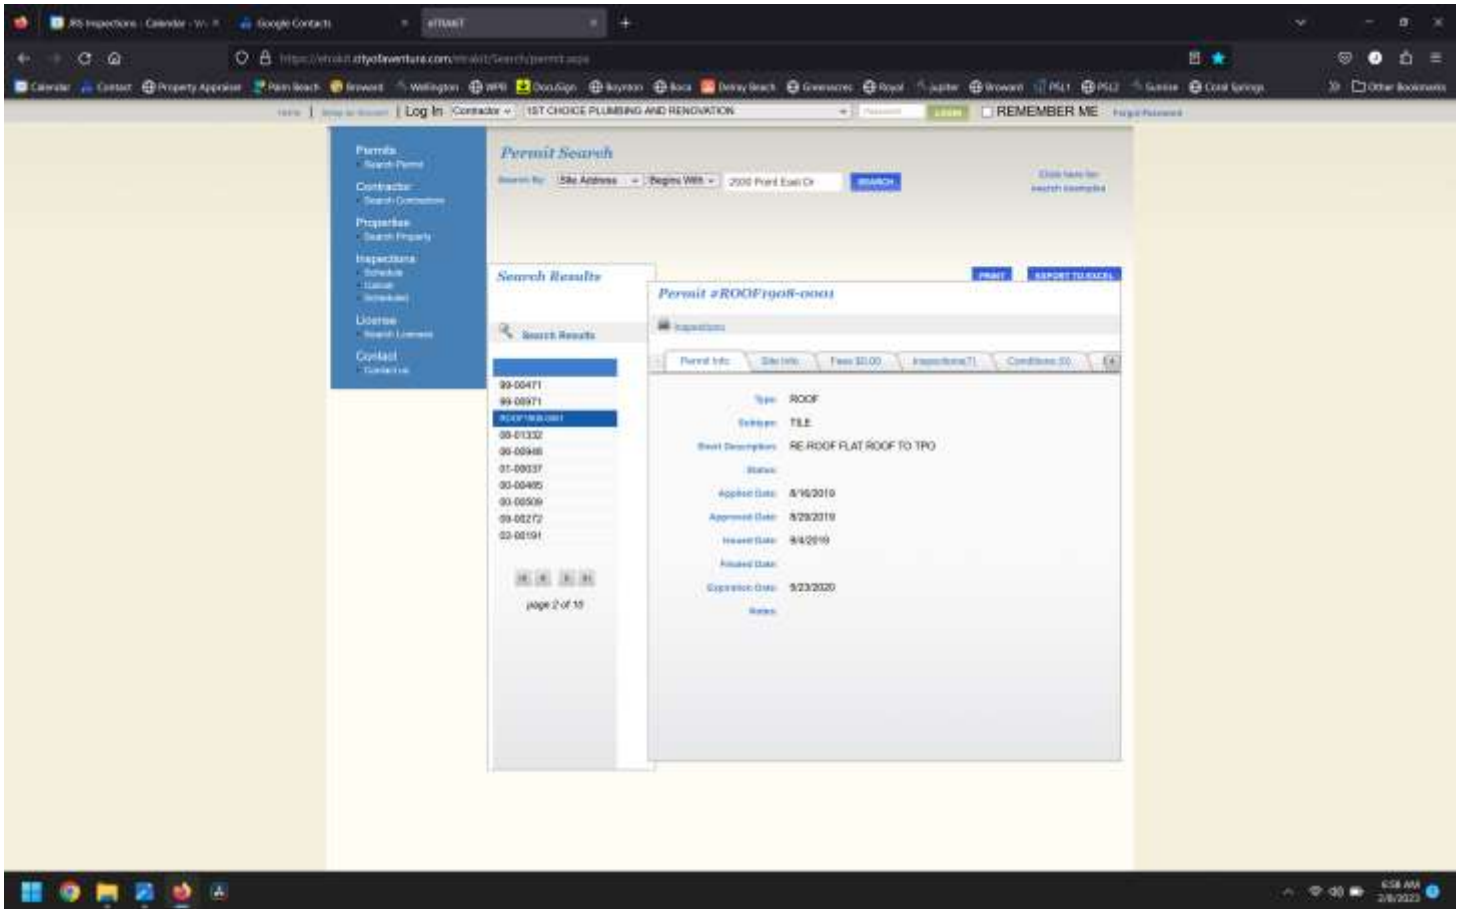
JRS Inspections · Calendar · W... × | Google Contacts | eTRAKiT

https://etrakit.cityofaventura.com/etrakit/Search/permit.aspx

Calendar | Contact | Property Appraiser | Palm Beach | Broward | Wellington | WPB | DocuSign | Boynton | Boca | Delray Beach | Greenacres | Royal | Jupiter | Broward | PSL1 | PSL2 | Sunrise | Coral Springs | Other Bookmarks

Home | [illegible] | Log In | Contractor | 1ST CHOICE PLUMBING AND RENOVATION | Password | LOGIN | REMEMBER ME | Forgot Password

Permits
Search Permit
Contractor
Search Contractors
Properties
Search Property
Inspections
Schedule
Cancel
Scheduled
License
Search Licenses
Contact
Contact Us

Permit Search

Search By: Site Address | Begins With | 2500 Point East Dr | SEARCH

Click here for search examples

Search Results

Search Results

99-00471
99-00971
ROOF1908-0001
00-01332
00-00946
01-00337
00-00485
00-00509
00-00272
02-00191

page 2 of 18

PRINT | EXPORT TO EXCEL

Permit #ROOF1908-0001

Inspections

Permit Info | Site Info | Fees $0.00 | Inspections(7) | Conditions (0)

Type: ROOF
Subtype: TILE
Short Description: RE-ROOF FLAT ROOF TO TPO
Status:
Applied Date: 8/16/2019
Approved Date: 8/28/2019
Issued Date: 9/4/2019
Finaled Date:
Expiration Date: 9/23/2020
Notes:

6:58 AM
2/8/2023